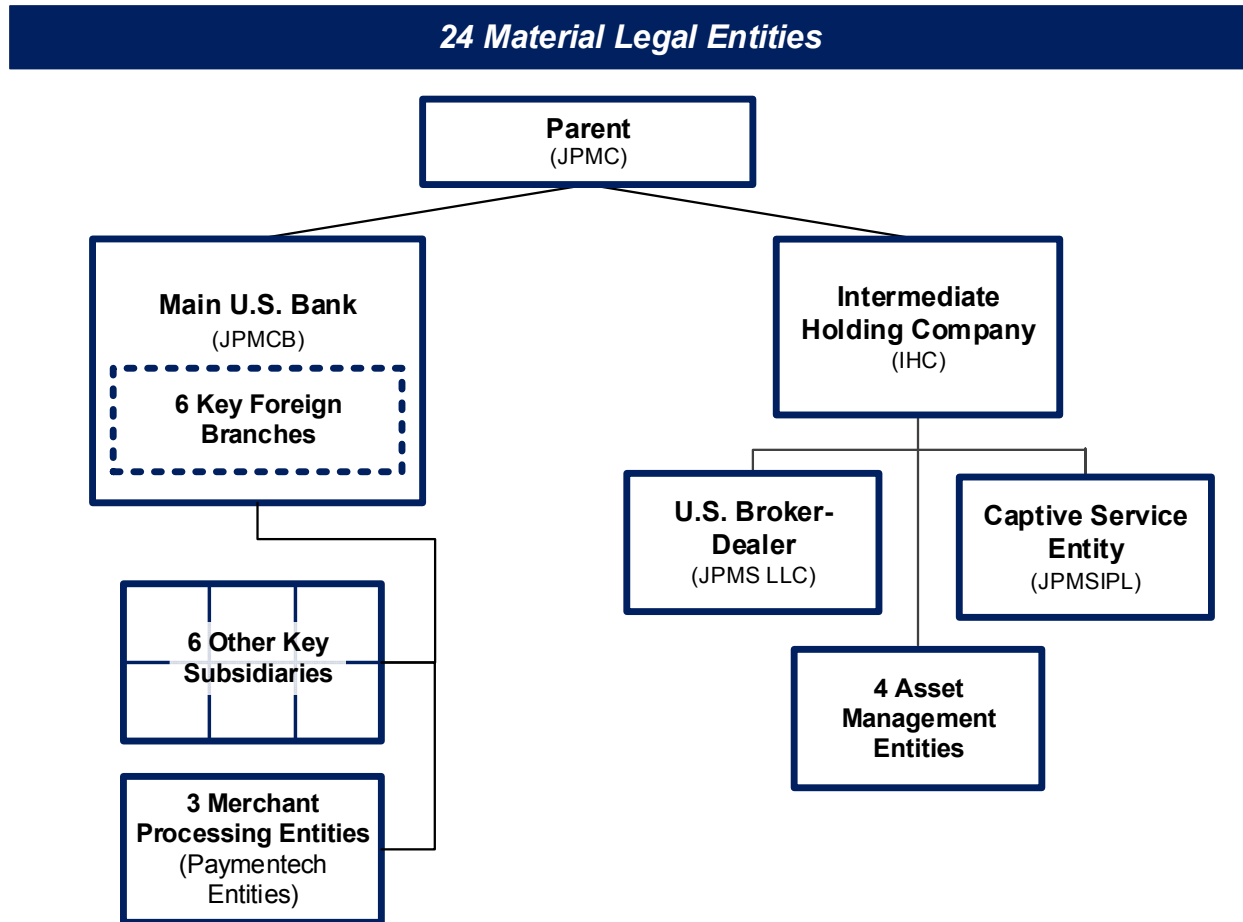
24 Material Legal Entities

Parent
(JPMC)

Main U.S. Bank
(JPMCB)

6 Key Foreign Branches

Intermediate Holding Company
(IHC)

U.S. Broker-Dealer
(JPMS LLC)

Captive Service Entity
(JPMSIPL)

6 Other Key Subsidiaries

4 Asset Management Entities

3 Merchant Processing Entities
(Paymentech Entities)